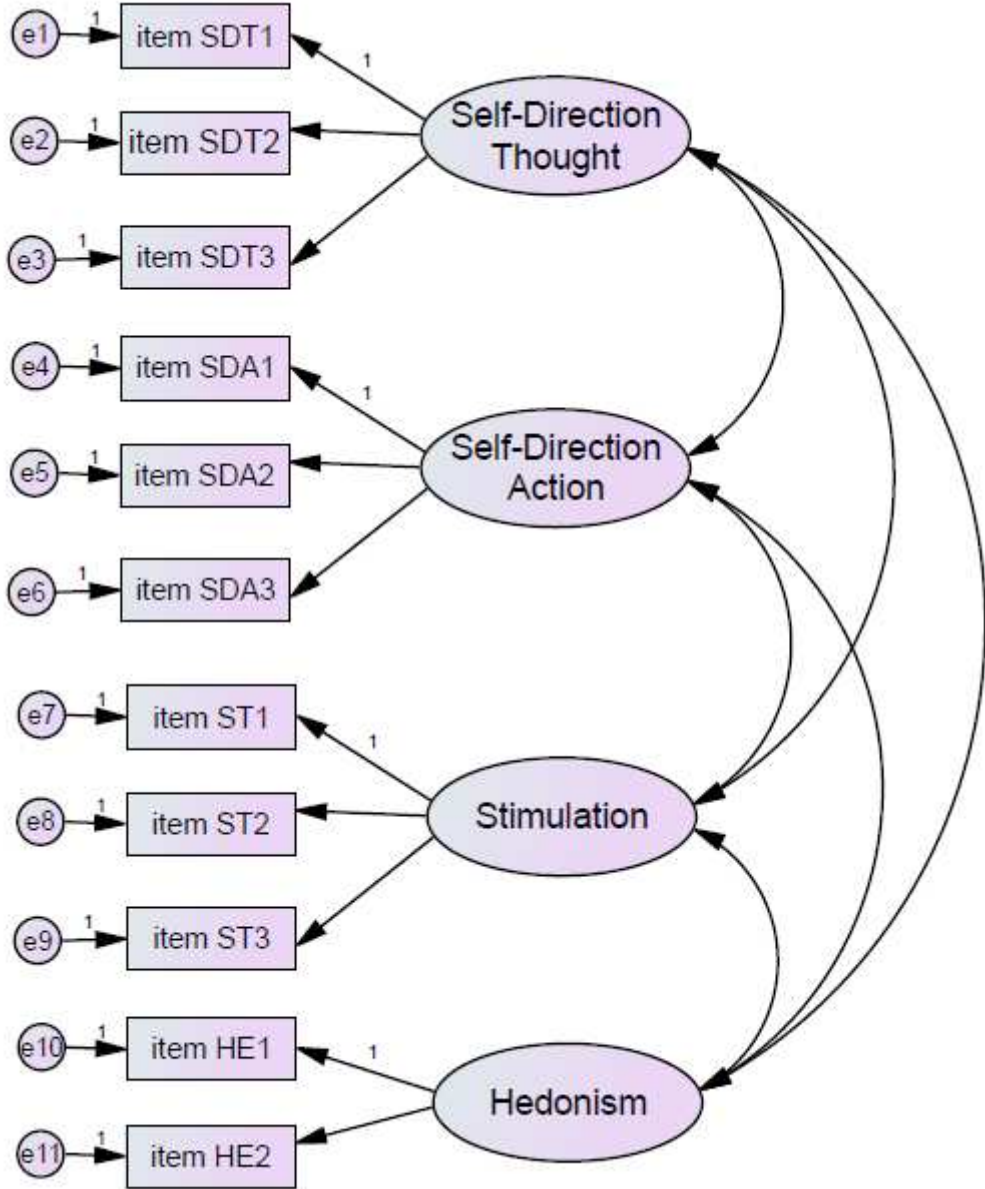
e1 1 item SDT1 1
e2 1 item SDT2
e3 1 item SDT3
Self-Direction Thought
e4 1 item SDA1 1
e5 1 item SDA2
e6 1 item SDA3
Self-Direction Action
e7 1 item ST1 1
e8 1 item ST2
e9 1 item ST3
Stimulation
e10 1 item HE1 1
e11 1 item HE2
Hedonism